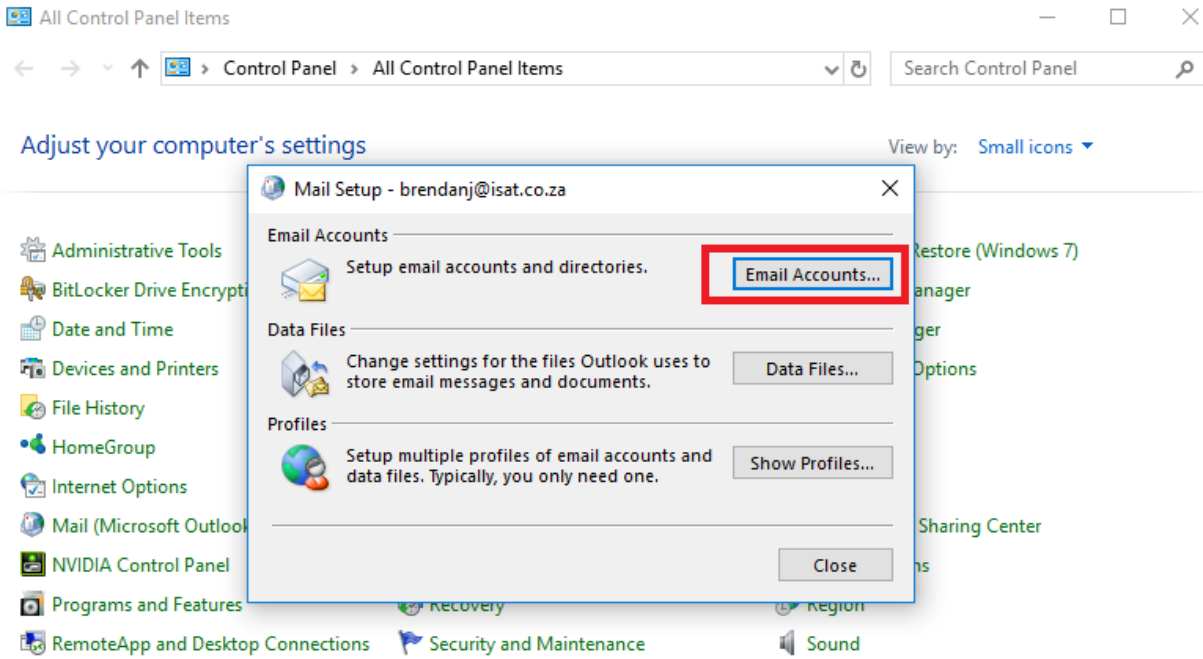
All Control Panel Items

Control Panel > All Control Panel Items

Search Control Panel

Adjust your computer's settings

View by: Small icons

Administrative Tools
BitLocker Drive Encrypti
Date and Time
Devices and Printers
File History
HomeGroup
Internet Options
Mail (Microsoft Outlook
NVIDIA Control Panel
Programs and Features
RemoteApp and Desktop Connections

Recovery
Security and Maintenance

Restore (Windows 7)
anager
ger
Options
Sharing Center
ns
Region
Sound

Mail Setup - brendanj@isat.co.za

Email Accounts
Setup email accounts and directories.
Email Accounts...

Data Files
Change settings for the files Outlook uses to store email messages and documents.
Data Files...

Profiles
Setup multiple profiles of email accounts and data files. Typically, you only need one.
Show Profiles...

Close